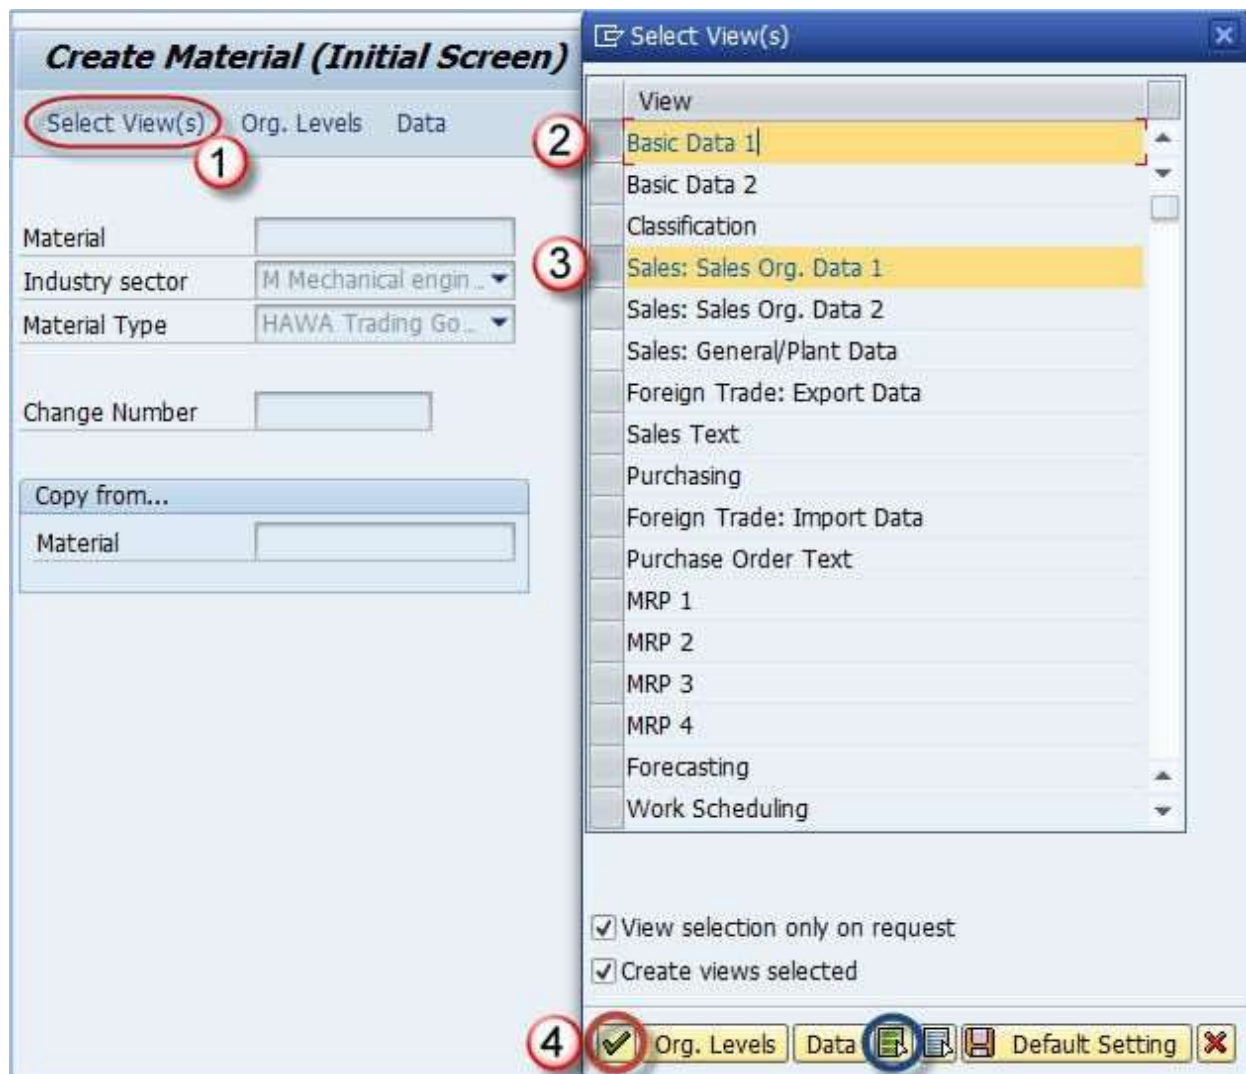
Create Material (Initial Screen)

Select View(s) Org. Levels Data

1

Material
Industry sector M Mechanical engin...
Material Type HAWA Trading Go...

Change Number

Copy from...
Material

Select View(s)

View
2 Basic Data 1
Basic Data 2
Classification
3 Sales: Sales Org. Data 1
Sales: Sales Org. Data 2
Sales: General/Plant Data
Foreign Trade: Export Data
Sales Text
Purchasing
Foreign Trade: Import Data
Purchase Order Text
MRP 1
MRP 2
MRP 3
MRP 4
Forecasting
Work Scheduling

View selection only on request
Create views selected

4 Org. Levels Data Default Setting